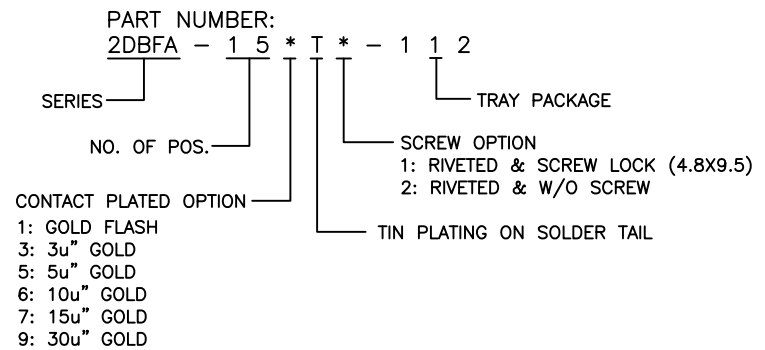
PART NUMBER:
2DBFA – 1 5 * T * – 1 1 2

SERIES

TRAY PACKAGE

NO. OF POS.

SCREW OPTION
1: RIVETED & SCREW LOCK (4.8X9.5)
2: RIVETED & W/O SCREW

CONTACT PLATED OPTION
1: GOLD FLASH
3: 3u" GOLD
5: 5u" GOLD
6: 10u" GOLD
7: 15u" GOLD
9: 30u" GOLD

TIN PLATING ON SOLDER TAIL